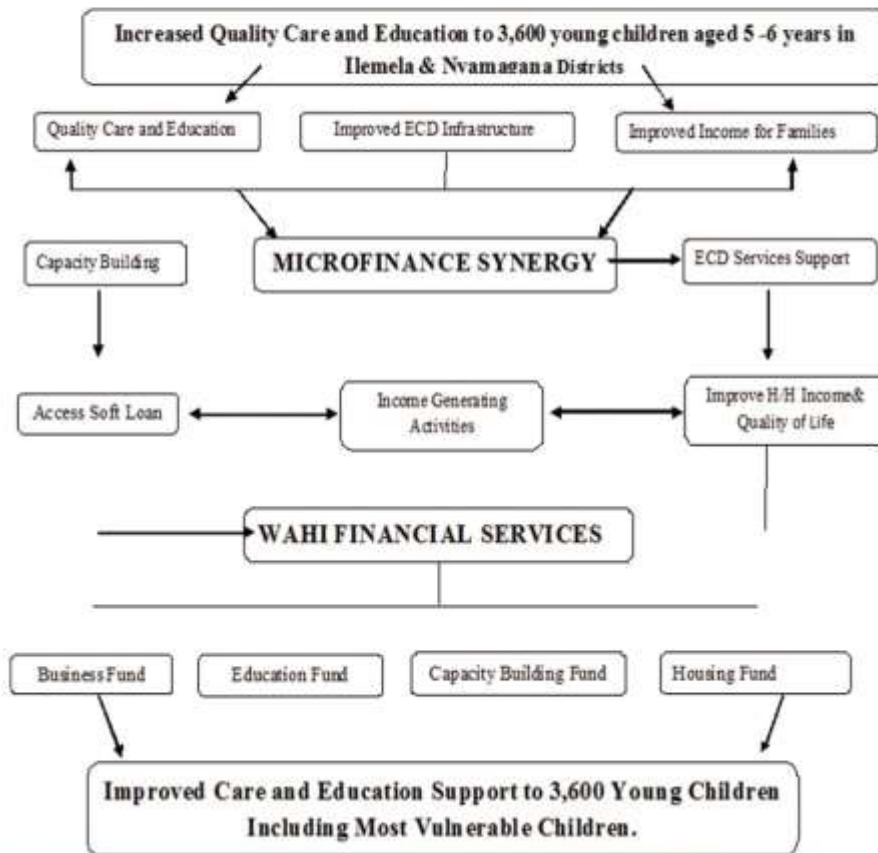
Increased Quality Care and Education to 3,600 young children aged 5 -6 years in Ilemela & Nvamagana Districts

Quality Care and Education

Improved ECD Infrastructure

Improved Income for Families

Capacity Building

MICROFINANCE SYNERGY

ECD Services Support

Access Soft Loan

Income Generating Activities

Improve H/H Income& Quality of Life

WAHI FINANCIAL SERVICES

Business Fund

Education Fund

Capacity Building Fund

Housing Fund

Improved Care and Education Support to 3,600 Young Children Including Most Vulnerable Children.